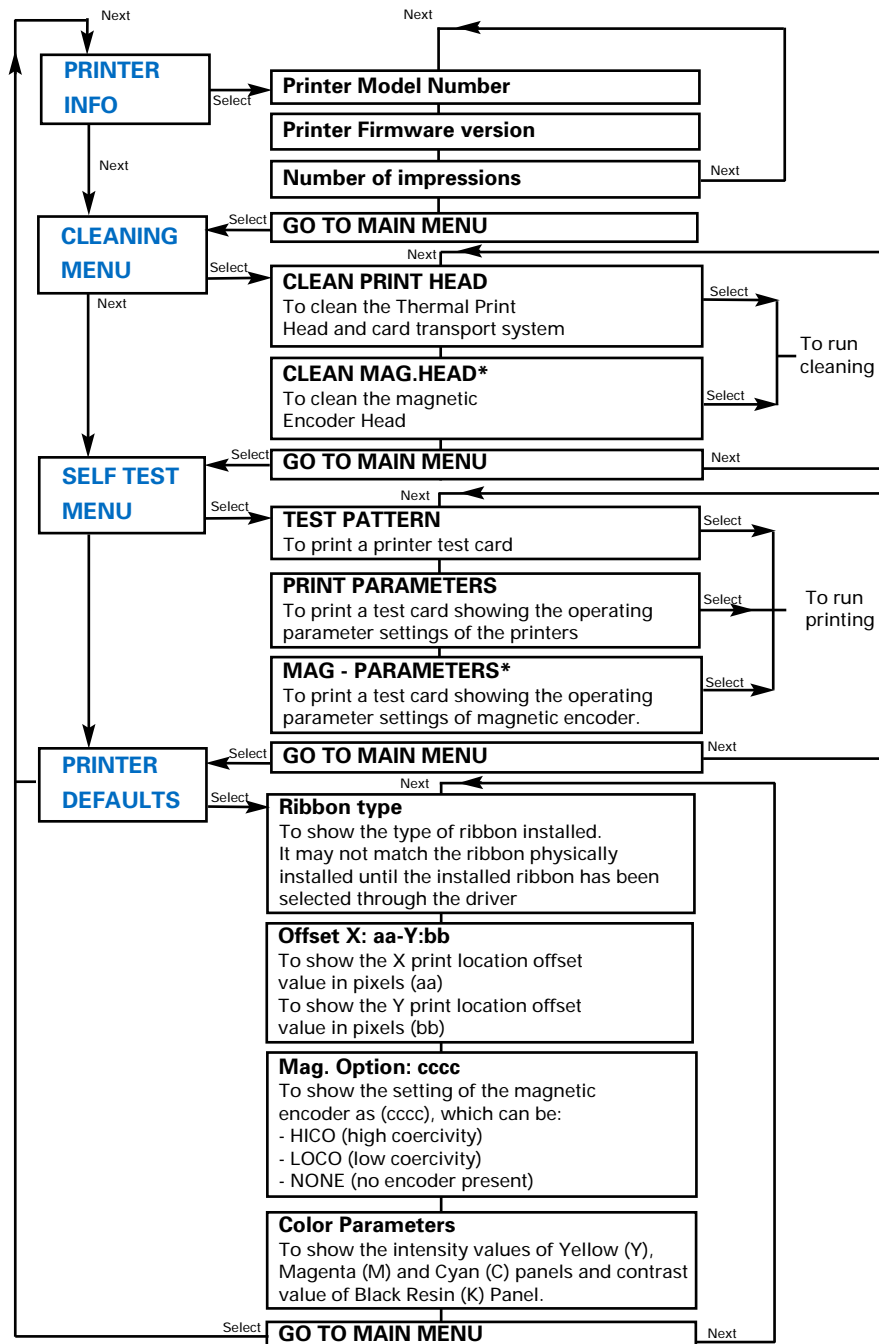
Next

Next

PRINTER INFO

Select

Printer Model Number

Printer Firmware version

Number of impressions

Next

Next

Select

GO TO MAIN MENU

CLEANING MENU

Next

Select

CLEAN PRINT HEAD
To clean the Thermal Print Head and card transport system

Select

To run cleaning

Next

CLEAN MAG.HEAD*
To clean the magnetic Encoder Head

Select

Select

GO TO MAIN MENU

Next

SELF TEST MENU

Next

Select

TEST PATTERN
To print a printer test card

Select

PRINT PARAMETERS
To print a test card showing the operating parameter settings of the printers

Select

To run printing

MAG - PARAMETERS*
To print a test card showing the operating parameter settings of magnetic encoder.

Select

Select

GO TO MAIN MENU

Next

PRINTER DEFAULTS

Next

Select

Ribbon type
To show the type of ribbon installed. It may not match the ribbon physically installed until the installed ribbon has been selected through the driver

Offset X: aa-Y:bb
To show the X print location offset value in pixels (aa)
To show the Y print location offset value in pixels (bb)

Mag. Option: cccc
To show the setting of the magnetic encoder as (cccc), which can be:
- HICO (high coercivity)
- LOCO (low coercivity)
- NONE (no encoder present)

Color Parameters
To show the intensity values of Yellow (Y), Magenta (M) and Cyan (C) panels and contrast value of Black Resin (K) Panel.

Select

GO TO MAIN MENU

Next